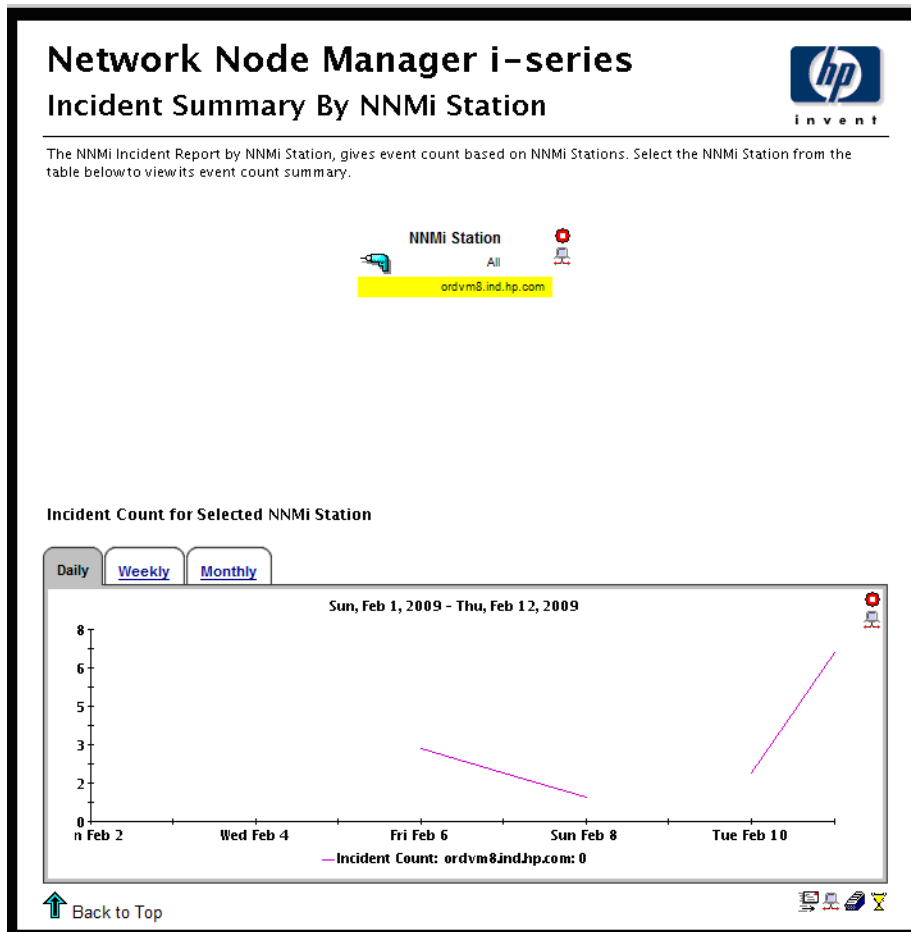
Network Node Manager i-series
Incident Summary By NNMi Station

invent

The NNMi Incident Report by NNMi Station, gives event count based on NNMi Stations. Select the NNMi Station from the table below to view its event count summary.

NNMi Station
All
ordvm8.ind.hp.com

Incident Count for Selected NNMi Station

Daily Weekly Monthly

Sun, Feb 1, 2009 - Thu, Feb 12, 2009

8
6
5
3
2
0

n Feb 2 Wed Feb 4 Fri Feb 6 Sun Feb 8 Tue Feb 10

Incident Count: ordvm8.ind.hp.com: 0

Back to Top